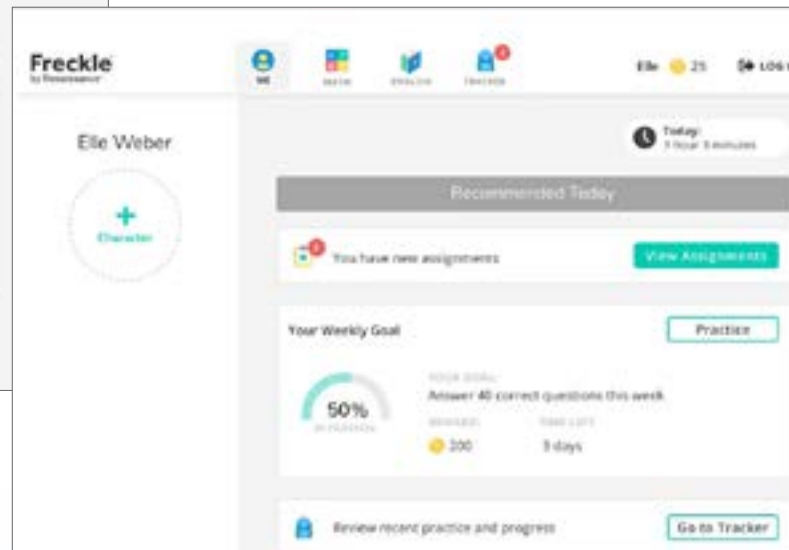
Freckle
by Renaissance

ME MATH ENGLISH TRACKER

Elle 25 LOG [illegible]

Elle Weber

+
Character

Today:
1 hour 3 minutes

Recommended Today

You have new assignments

View Assignments

Your Weekly Goal

Practice

50%
IN PROGRESS

YOUR GOAL:
Answer 40 correct questions this week

REWARD:
200

TIME LEFT:
3 days

Review recent practice and progress

Go to Tracker